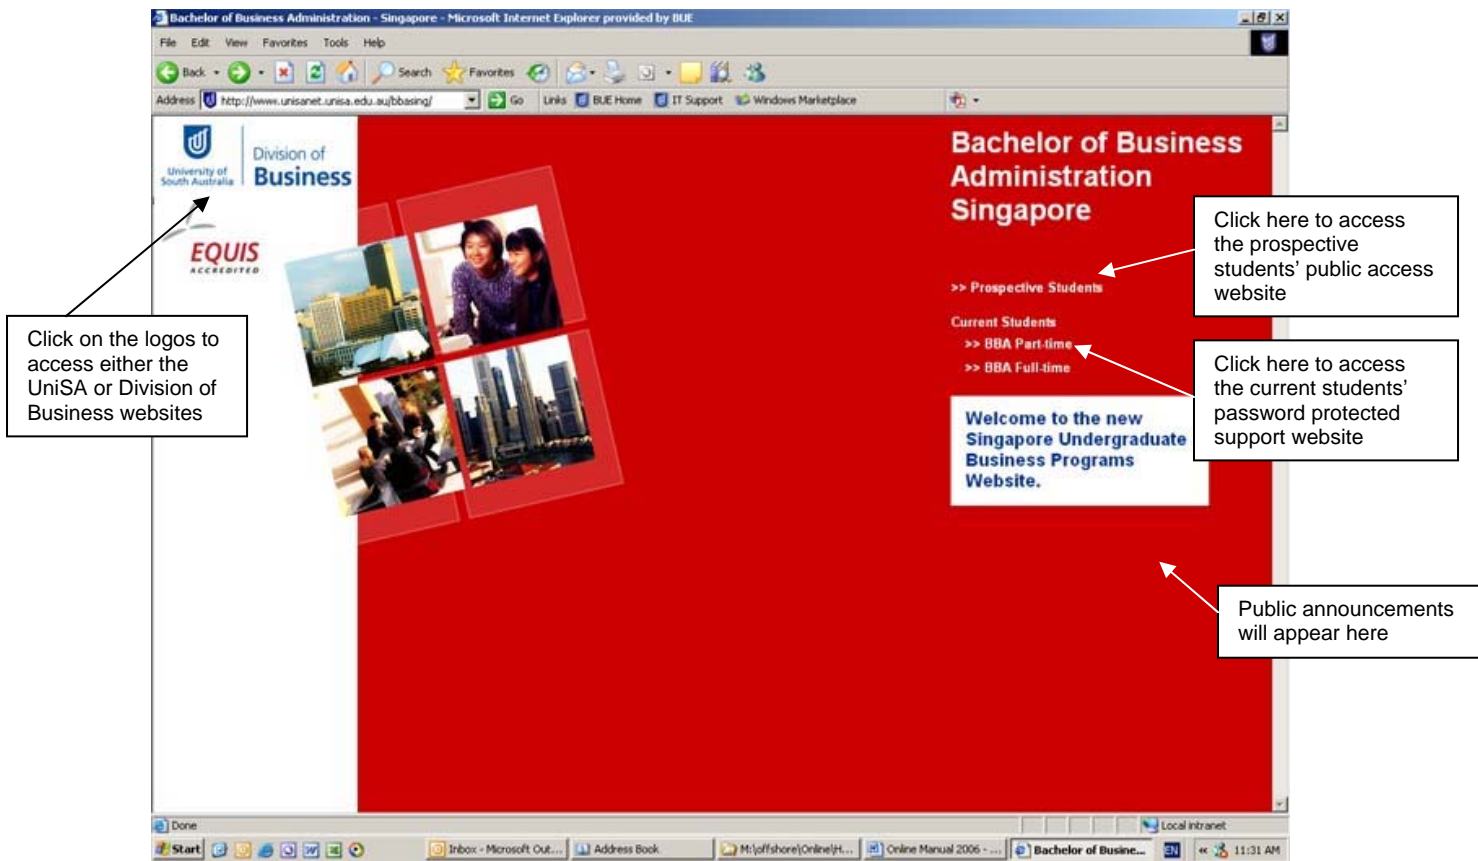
Bachelor of Business Administration - Singapore - Microsoft Internet Explorer provided by BUE

File Edit View Favorites Tools Help

Back Search Favorites

Address http://www.unisanet.unisa.edu.au/bbasing/ Go Links BUE Home IT Support Windows Marketplace

University of South Australia Division of Business

EQUIS ACCREDITED

Bachelor of Business Administration Singapore

>> Prospective Students

Current Students
>> BBA Part-time
>> BBA Full-time

Welcome to the new Singapore Undergraduate Business Programs Website.

Click here to access the prospective students' public access website

Click here to access the current students' password protected support website

Click on the logos to access either the UniSA or Division of Business websites

Public announcements will appear here

Done Local intranet

Start Inbox - Microsoft Out... Address Book M:\offshore\Online\H... Online Manual 2006 - ... Bachelor of Busine... EN 11:31 AM